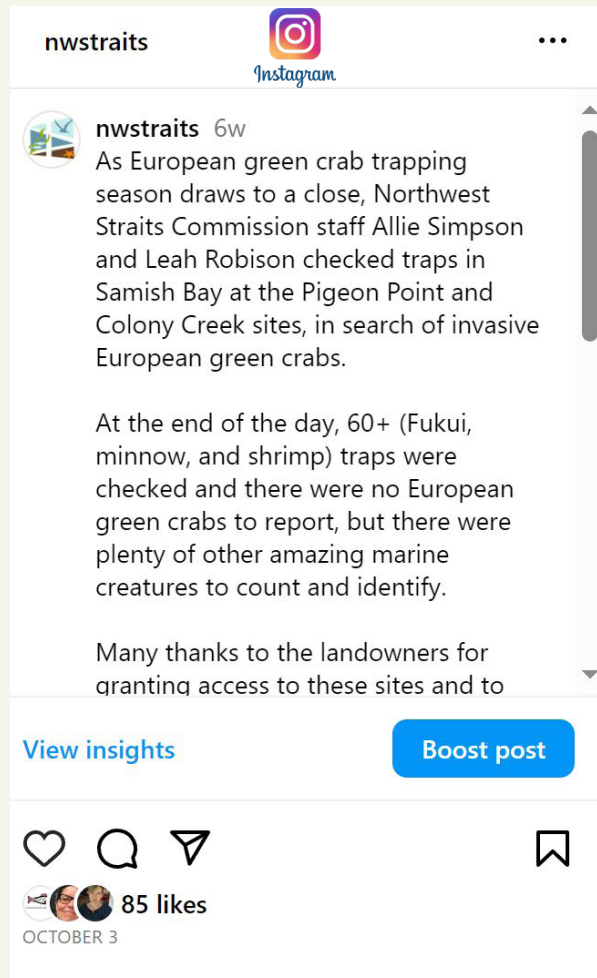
nwstraits

Instagram

•••

nwstraits 6w
As European green crab trapping season draws to a close, Northwest Straits Commission staff Allie Simpson and Leah Robison checked traps in Samish Bay at the Pigeon Point and Colony Creek sites, in search of invasive European green crabs.

At the end of the day, 60+ (Fukui, minnow, and shrimp) traps were checked and there were no European green crabs to report, but there were plenty of other amazing marine creatures to count and identify.

Many thanks to the landowners for granting access to these sites and to

View insights

Boost post

85 likes

OCTOBER 3